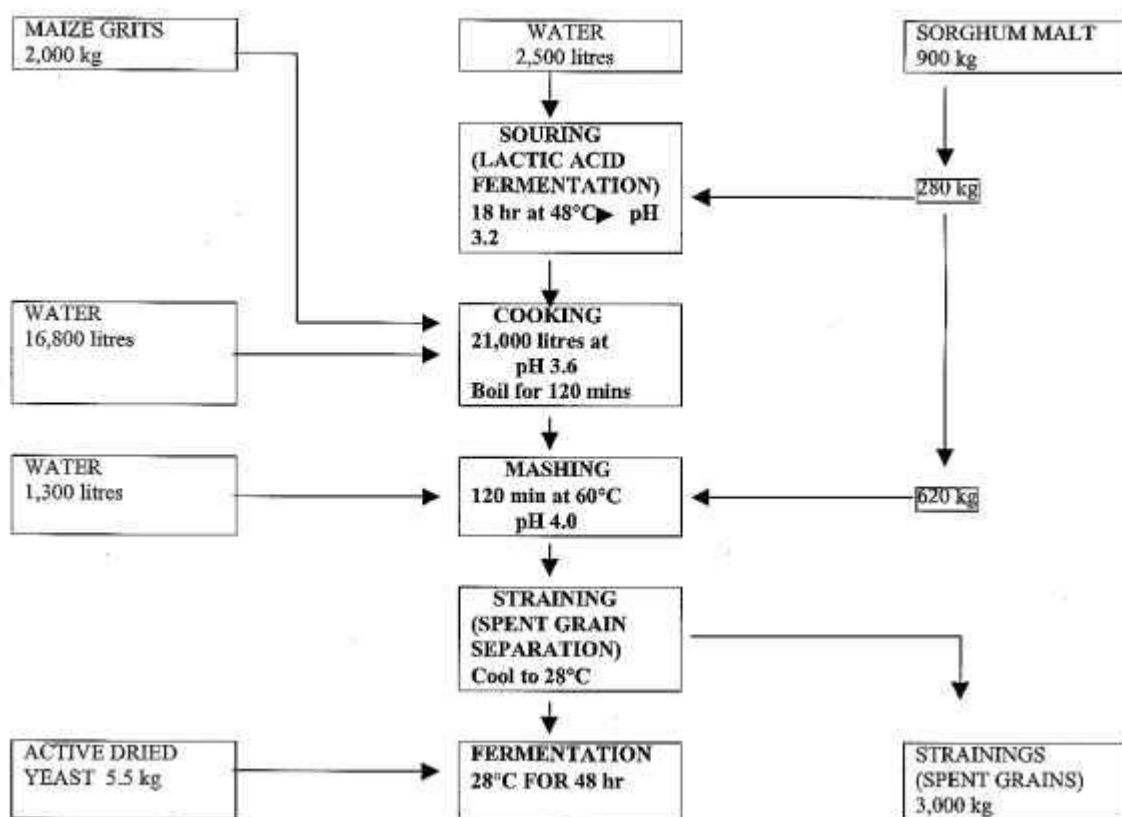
MAIZE GRITS
2,000 kg

WATER
2,500 litres

SORGHUM MALT
900 kg

SOURING
(LACTIC ACID FERMENTATION)
18 hr at 48°C ▶ pH 3.2

280 kg

WATER
16,800 litres

COOKING
21,000 litres at pH 3.6
Boil for 120 mins

WATER
1,300 litres

MASHING
120 min at 60°C
pH 4.0

620 kg

STRAINING
(SPENT GRAIN SEPARATION)
Cool to 28°C

ACTIVE DRIED YEAST 5.5 kg

FERMENTATION
28°C FOR 48 hr

STRAININGS
(SPENT GRAINS)
3,000 kg